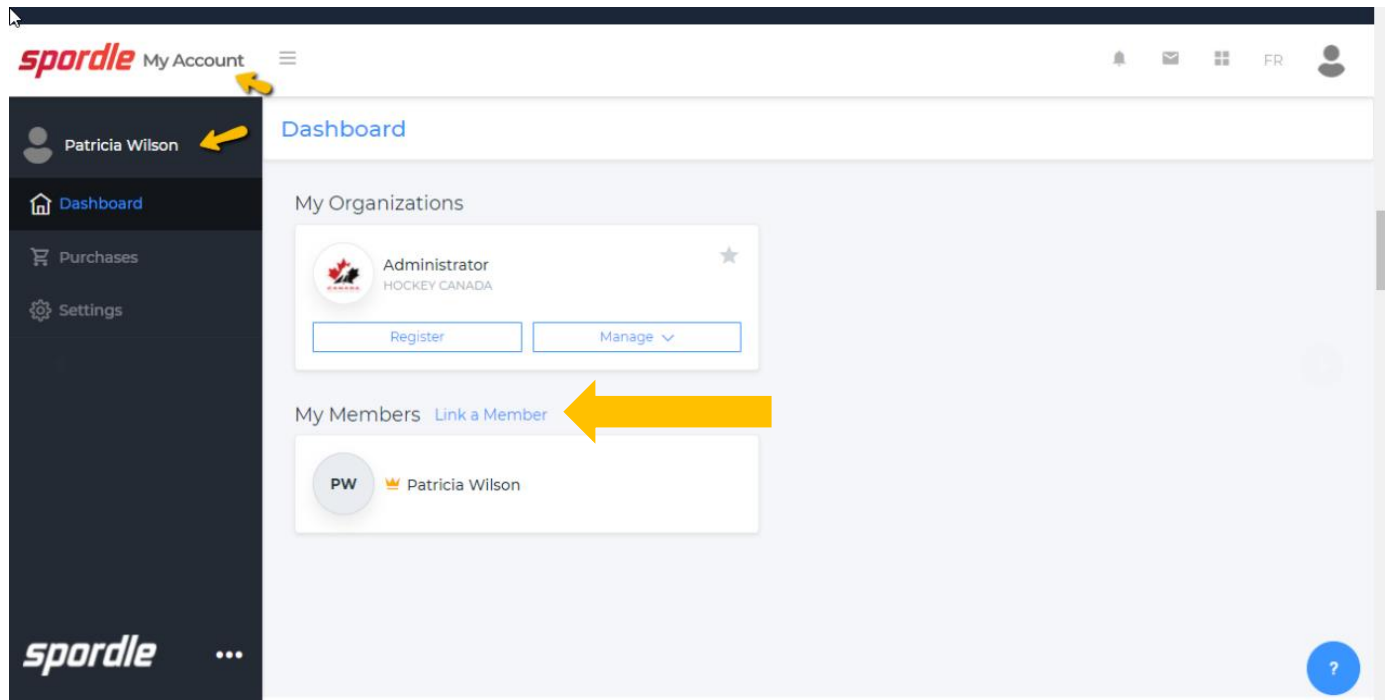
spordle My Account

FR

Patricia Wilson

Dashboard

Purchases

Settings

Dashboard

My Organizations

CANADA

Administrator
HOCKEY CANADA

Register

Manage

My Members Link a Member

PW Patricia Wilson

spordle ...

?